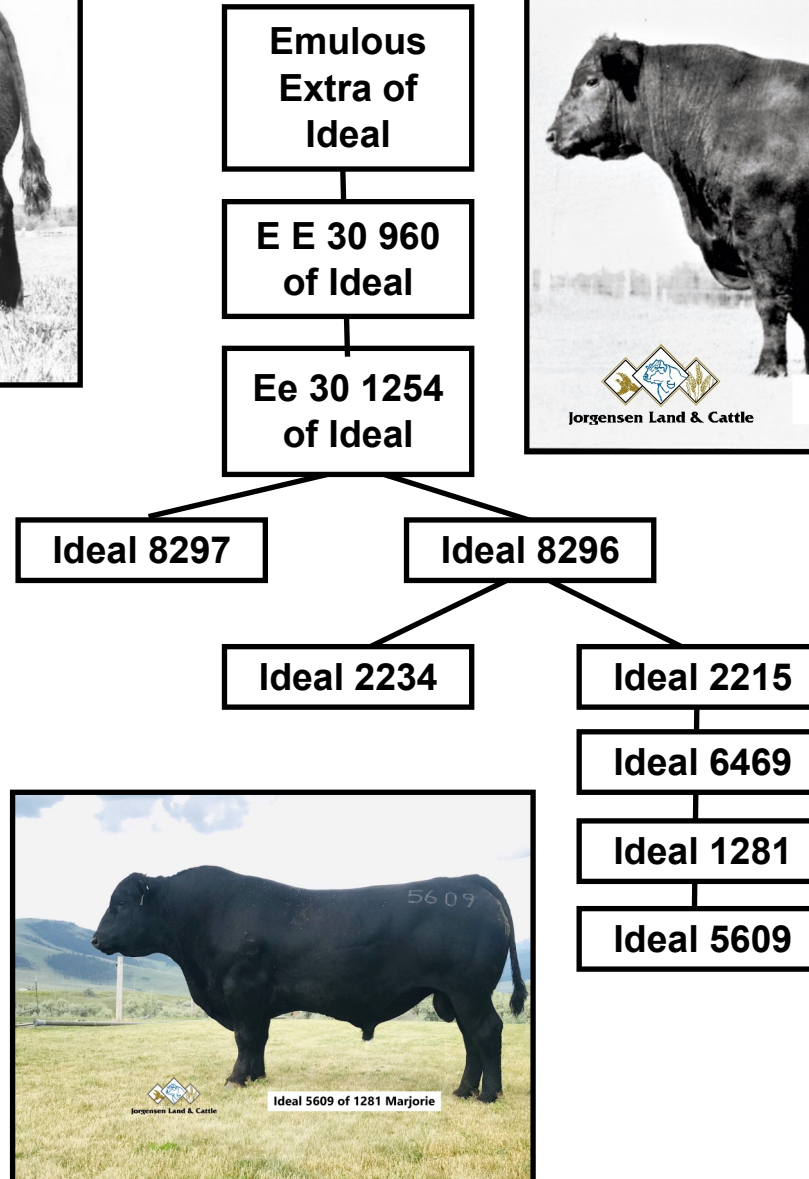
Emulous Extra of Ideal

E E 30 960 of Ideal

Ee 30 1254 of Ideal

Jorgensen Land & Cattle

Ideal 8297

Ideal 8296

Ideal 2234

Ideal 2215

Ideal 6469

Ideal 1281

Ideal 5609

5609

Jorgensen Land & Cattle

Ideal 5609 of 1281 Marjorie